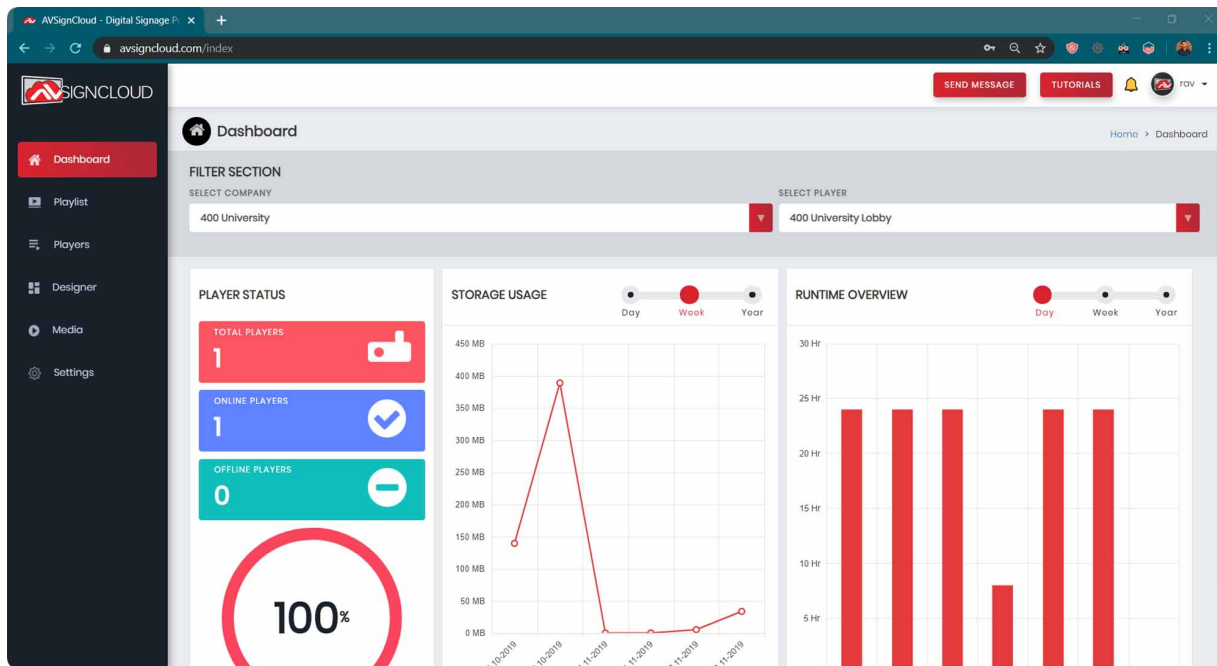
AVSignCloud - Digital Signage P
avsigncloud.com/index

SIGNCLOUD

SEND MESSAGE
TUTORIALS
rav

Dashboard
Playlist
Players
Designer
Media
Settings

Dashboard
Home > Dashboard

FILTER SECTION
SELECT COMPANY
400 University
SELECT PLAYER
400 University Lobby

PLAYER STATUS
TOTAL PLAYERS
1
ONLINE PLAYERS
1
OFFLINE PLAYERS
0
100%

STORAGE USAGE
Day Week Year
450 MB
400 MB
350 MB
300 MB
250 MB
200 MB
150 MB
100 MB
50 MB
0 MB
10-2019 10-2019 11-2019 11-2019 11-2019 11-2019

RUNTIME OVERVIEW
Day Week Year
30 Hr
25 Hr
20 Hr
15 Hr
10 Hr
5 Hr